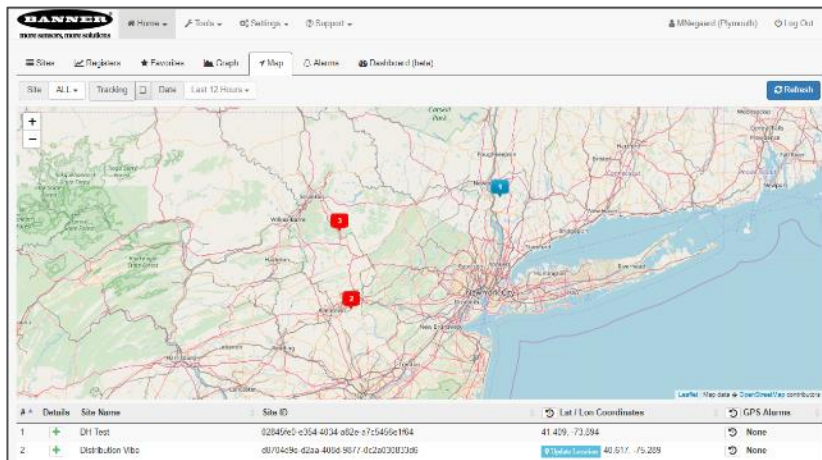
BANNER
more sensors, more solutions

Home ▾ Tools ▾ Settings ▾ Support ▾

MNegaard (Plymouth) Log Out

Sites Registers Favorites Graph Map Alarms Dashboard (beta)

Site ALL ▾ Tracking Date Last 12 Hours ▾

Refresh

+
−

Williamsport

Allentown

New York City

New Brunswick

3

2

1

Leaflet | Map data © OpenStreetMap contributors

| # | Details | Site Name | Site ID | Lat / Lon Coordinates | GPS Alarms |
|---|---|---|---|---|---|
| 1 | + | DH Test | 02845fe0-e354-4034-a62e-a7c5456e1f64 | 41.409, -73.894 | None |
| 2 | + | Distribution Vibe | d8704d9c-d2aa-408d-9877-0c2a030033d6 | Update Location 40.617, -75.289 | None |